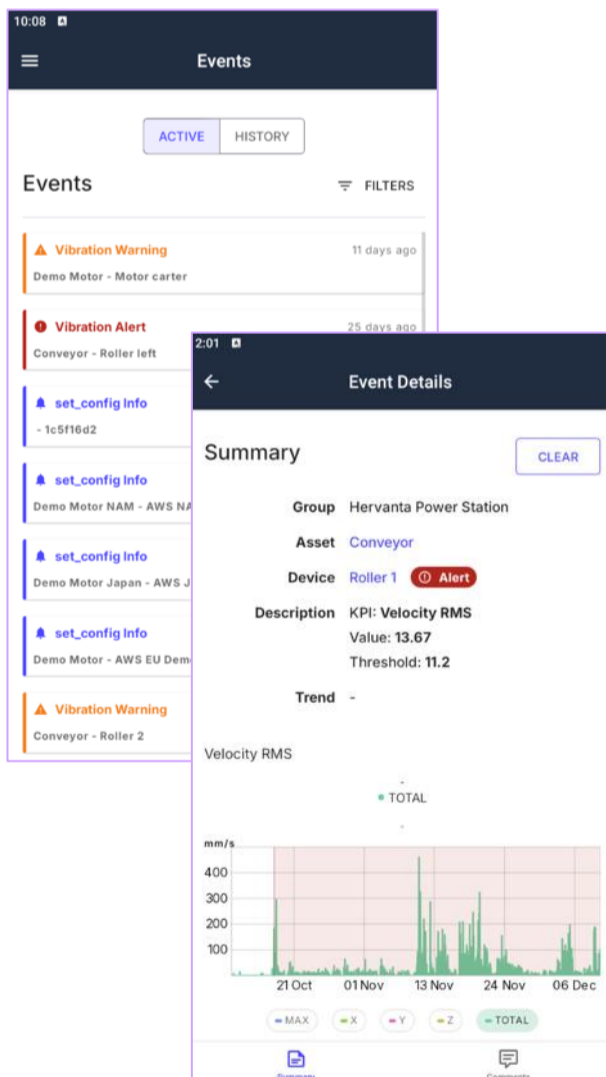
10:08

Events

ACTIVE HISTORY

Events

FILTERS

Vibration Warning 11 days ago
Demo Motor - Motor carter

Vibration Alert 25 days ago
Conveyor - Roller left

set_config Info
- 1c5f16d2

set_config Info
Demo Motor NAM - AWS NA

set_config Info
Demo Motor Japan - AWS J

set_config Info
Demo Motor - AWS EU Dem

Vibration Warning
Conveyor - Roller 2

2:01

Event Details

Summary

CLEAR

Group Hervanta Power Station

Asset Conveyor

Device Roller 1 Alert

Description KPI: Velocity RMS
Value: 13.67
Threshold: 11.2

Trend -

Velocity RMS

TOTAL

mm/s
400
300
200
100
21 Oct 01 Nov 13 Nov 24 Nov 06 Dec

MAX X Y Z TOTAL

Summary Comments